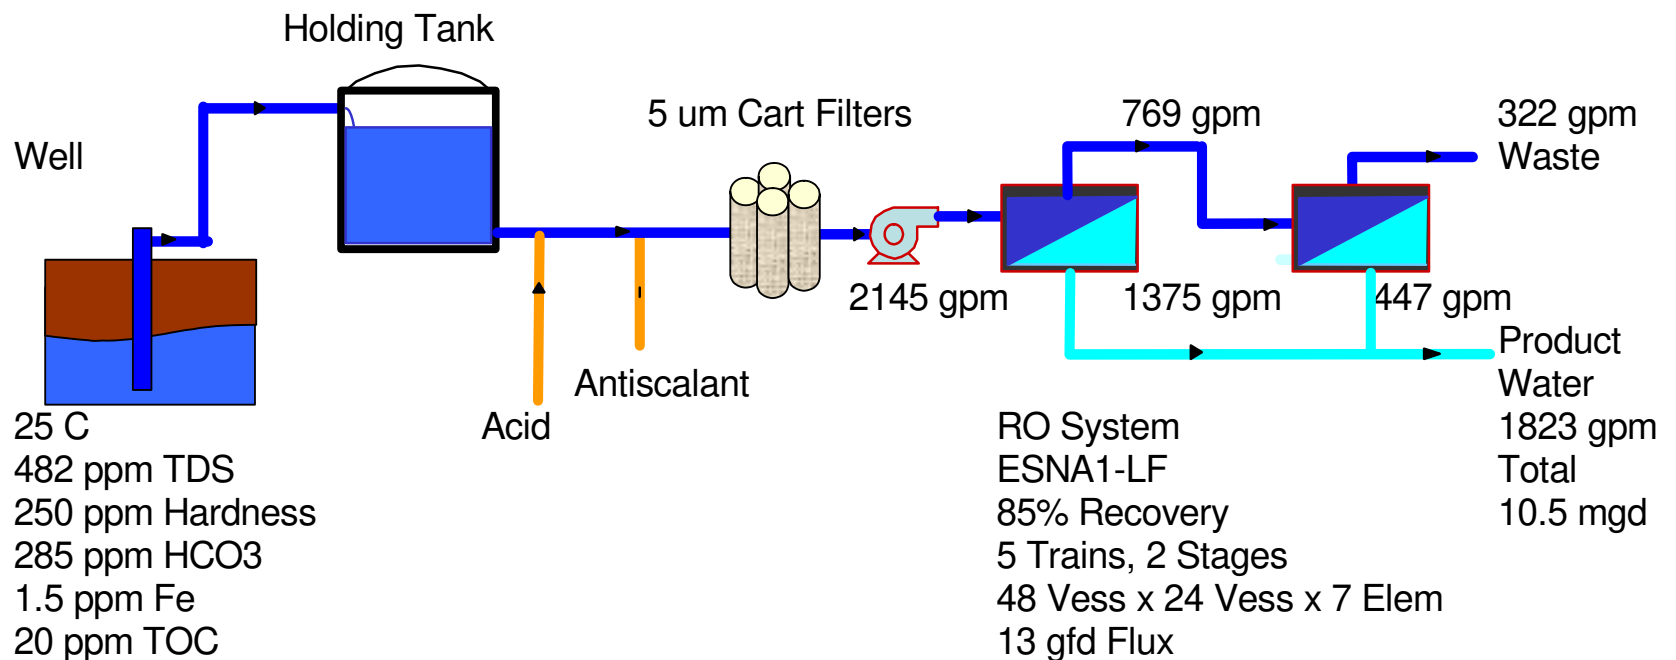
Holding Tank

Well

5 um Cart Filters

769 gpm

322 gpm
Waste

2145 gpm

1375 gpm

447 gpm

Product
Water
1823 gpm
Total
10.5 mgd

Antiscalant

Acid

25 C
482 ppm TDS
250 ppm Hardness
285 ppm HCO3
1.5 ppm Fe
20 ppm TOC

RO System
ESNA1-LF
85% Recovery
5 Trains, 2 Stages
48 Vess x 24 Vess x 7 Elem
13 gfd Flux